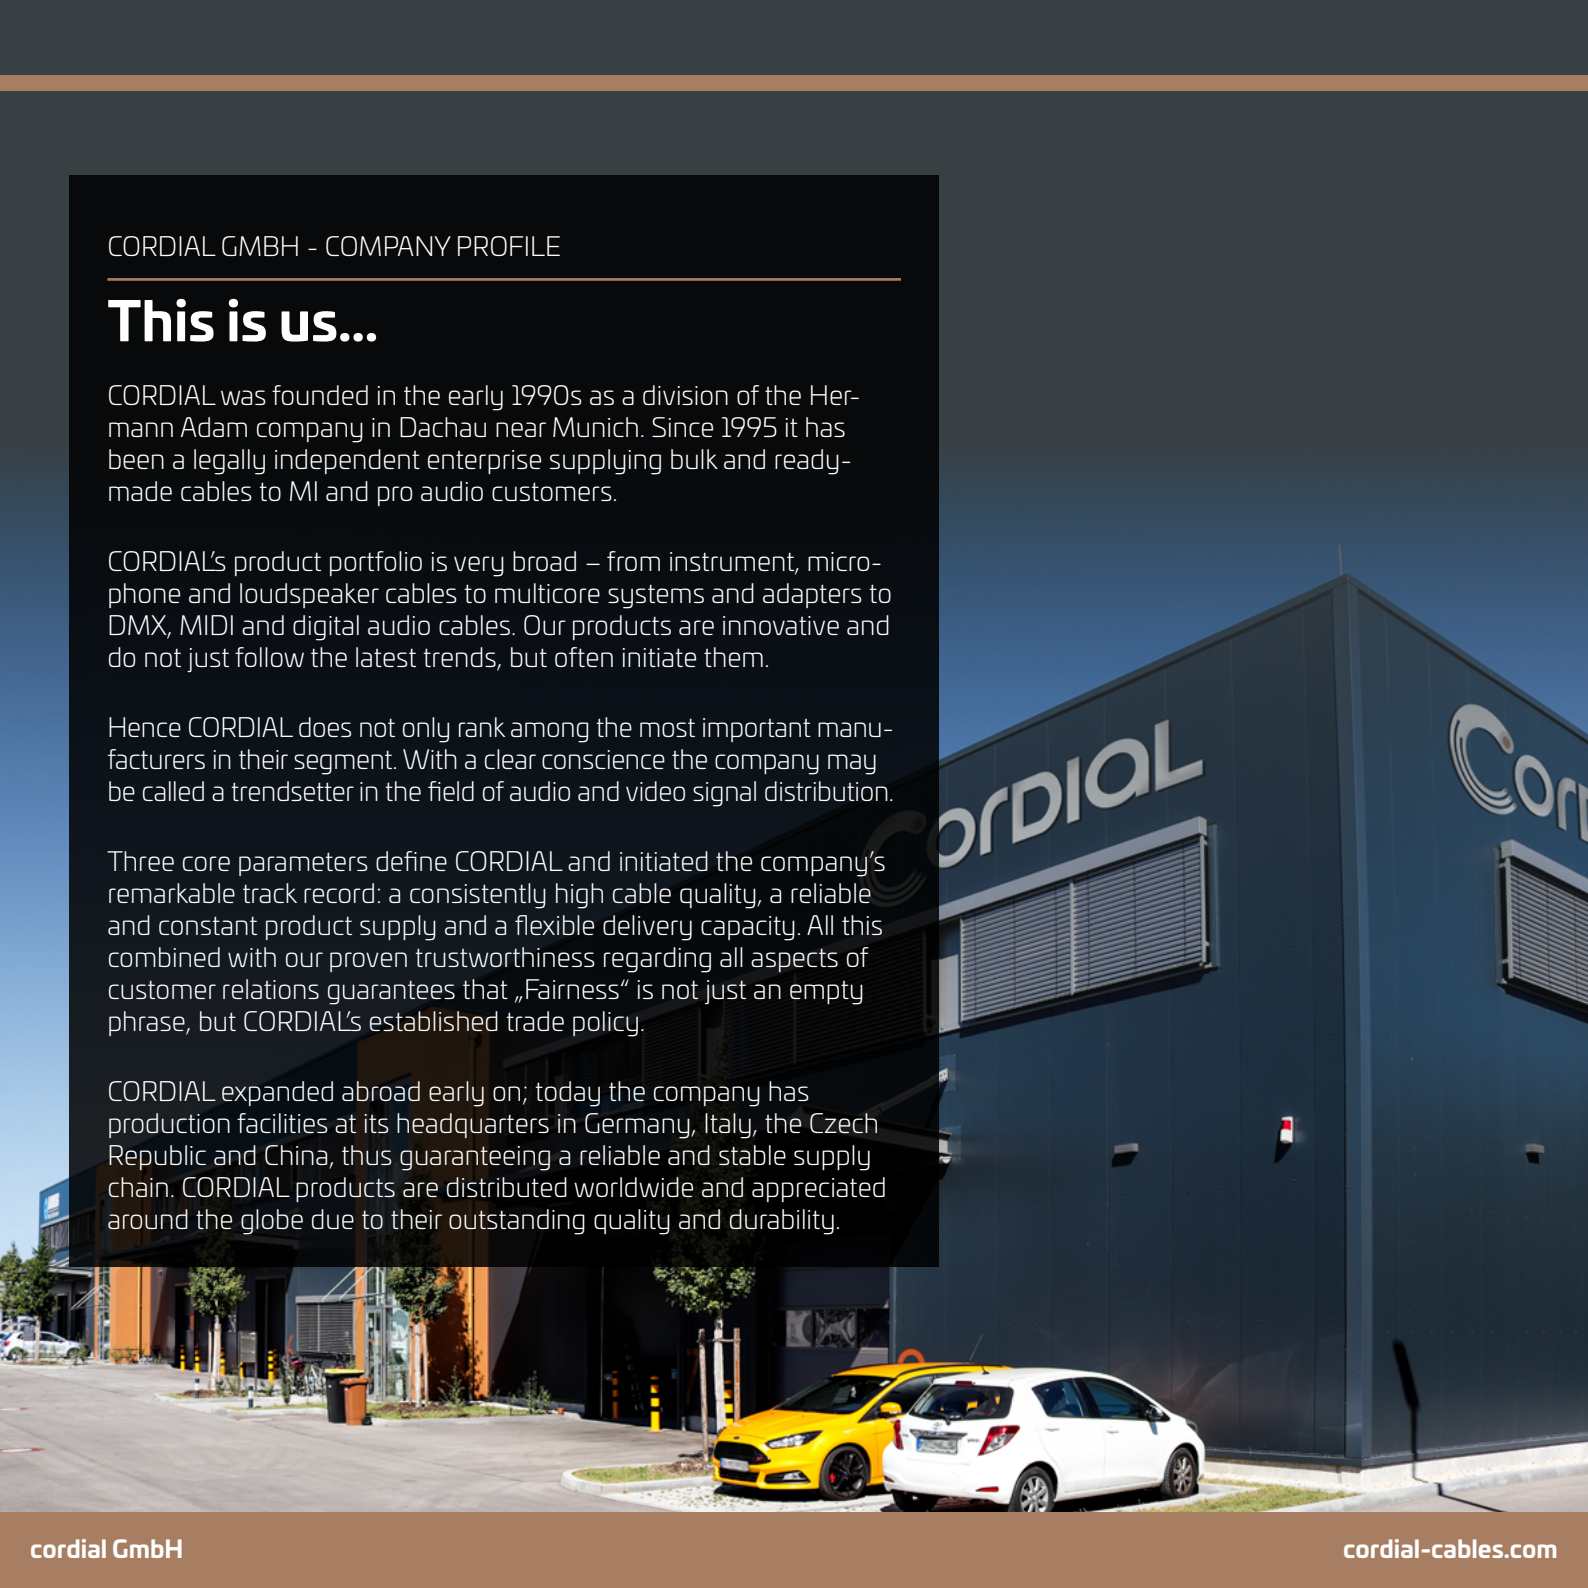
CORDIAL GMBH - COMPANY PROFILE

This is us...

CORDIAL was founded in the early 1990s as a division of the Hermann Adam company in Dachau near Munich. Since 1995 it has been a legally independent enterprise supplying bulk and ready-made cables to MI and pro audio customers.

CORDIAL's product portfolio is very broad – from instrument, microphone and loudspeaker cables to multicore systems and adapters to DMX, MIDI and digital audio cables. Our products are innovative and do not just follow the latest trends, but often initiate them.

Hence CORDIAL does not only rank among the most important manufacturers in their segment. With a clear conscience the company may be called a trendsetter in the field of audio and video signal distribution.

Three core parameters define CORDIAL and initiated the company's remarkable track record: a consistently high cable quality, a reliable and constant product supply and a flexible delivery capacity. All this combined with our proven trustworthiness regarding all aspects of customer relations guarantees that „Fairness" is not just an empty phrase, but CORDIAL's established trade policy.

CORDIAL expanded abroad early on; today the company has production facilities at its headquarters in Germany, Italy, the Czech Republic and China, thus guaranteeing a reliable and stable supply chain. CORDIAL products are distributed worldwide and appreciated around the globe due to their outstanding quality and durability.

cordial

Cor

cordial GmbH

cordial-cables.com